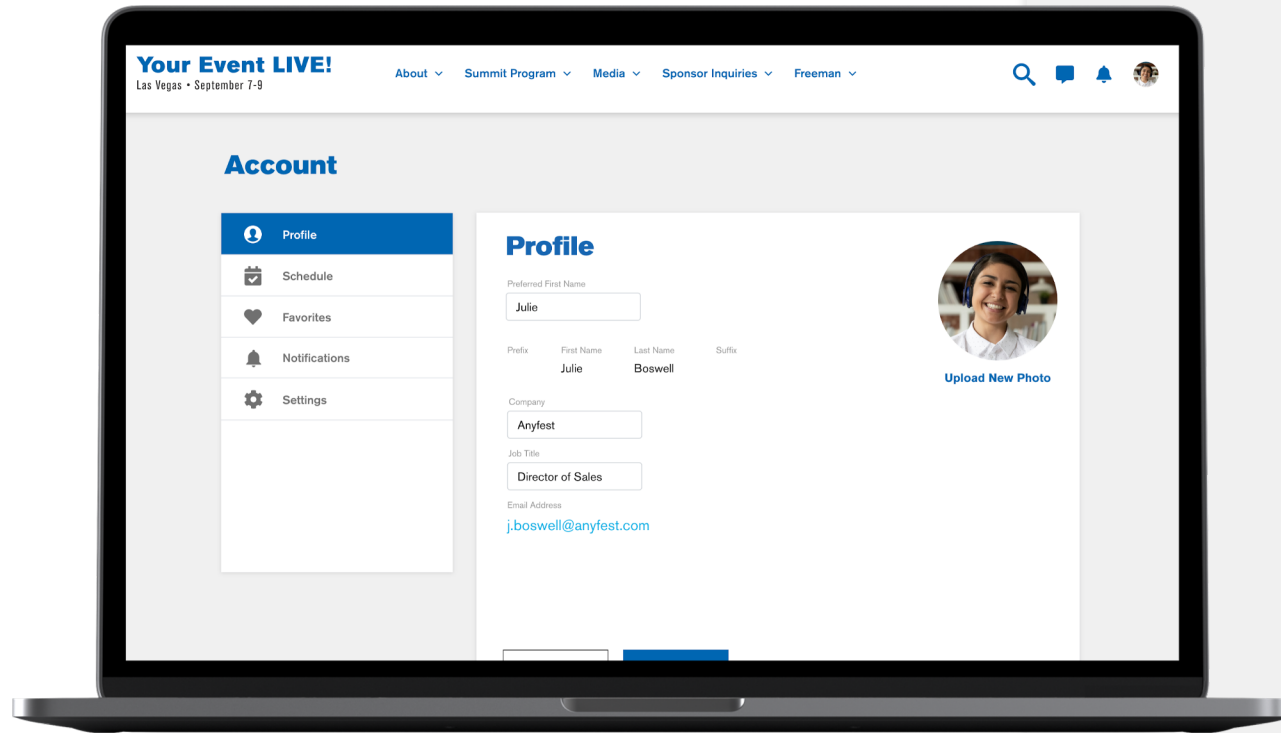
Your Event LIVE!
Las Vegas • September 7-9

About Summit Program Media Sponsor Inquiries Freeman

Account

Profile
Schedule
Favorites
Notifications
Settings

Profile

Preferred First Name
Julie

Prefix First Name Last Name Suffix
Julie Boswell

Company
Anyfest

Job Title
Director of Sales

Email Address
j.boswell@anyfest.com

Upload New Photo